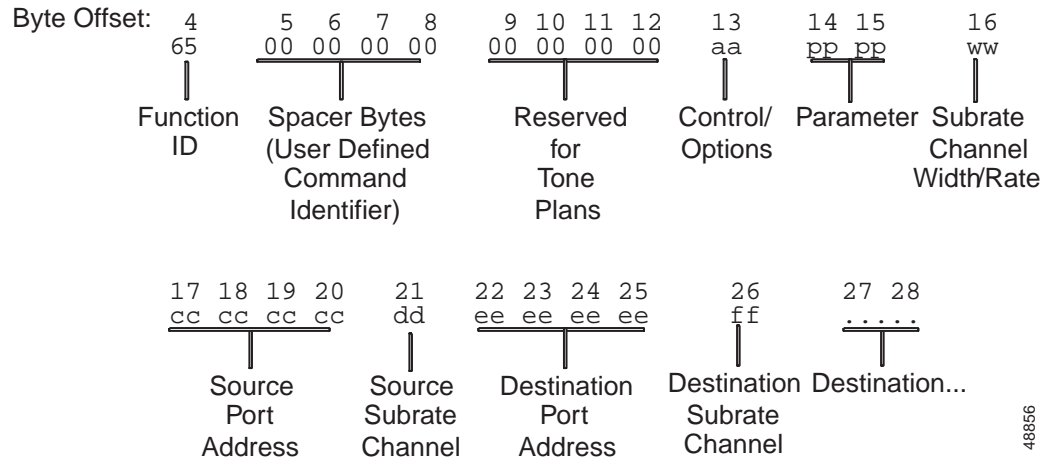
Byte Offset:

| 4 | 5 6 7 8 | 9 10 11 12 | 13 | 14 15 | 16 |
|---|---|---|---|---|---|
| 65 | 00 00 00 00 | 00 00 00 00 | aa | pp pp | ww |
| Function ID | Spacer Bytes (User Defined Command Identifier) | Reserved for Tone Plans | Control/ Options | Parameter | Subrate Channel Width/Rate |

| 17 18 19 20 | 21 | 22 23 24 25 | 26 | 27 28 |
|---|---|---|---|---|
| cc cc cc cc | dd | ee ee ee ee | ff | ..... |
| Source Port Address | Source Subrate Channel | Destination Port Address | Destination Subrate Channel | Destination... |

48856